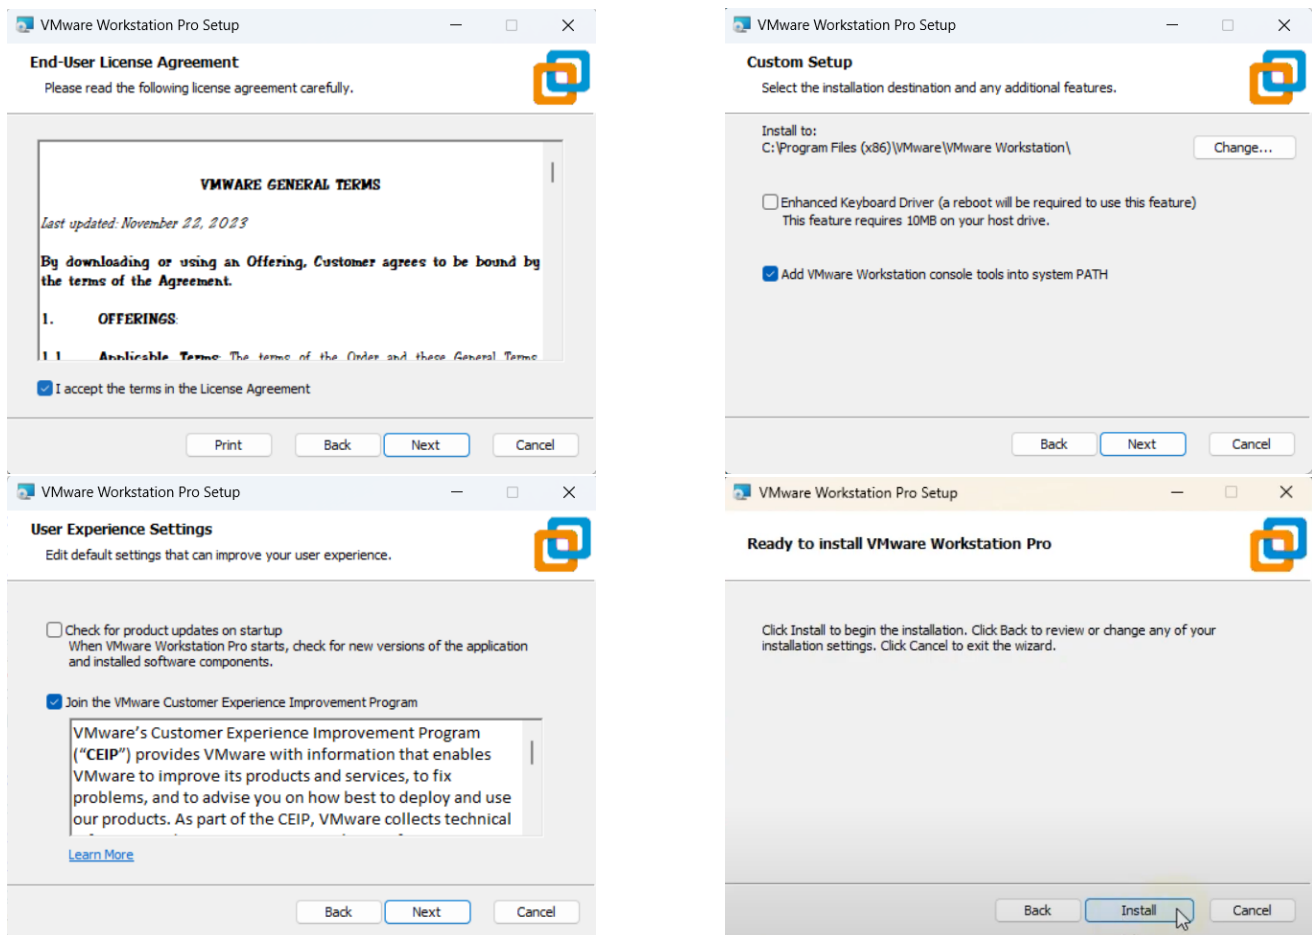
VMware Workstation Pro Setup

End-User License Agreement

Please read the following license agreement carefully.

VMWARE GENERAL TERMS

Last updated: November 22, 2023

By downloading or using an Offering, Customer agrees to be bound by the terms of the Agreement.

1. OFFERINGS.

1.1 Applicable Terms: The terms of the Order and these General Terms

I accept the terms in the License Agreement

Print Back Next Cancel

VMware Workstation Pro Setup

Custom Setup

Select the installation destination and any additional features.

Install to:
C:\Program Files (x86)\VMware\VMware Workstation\

Change...

Enhanced Keyboard Driver (a reboot will be required to use this feature)
This feature requires 10MB on your host drive.

Add VMware Workstation console tools into system PATH

Back Next Cancel

VMware Workstation Pro Setup

User Experience Settings

Edit default settings that can improve your user experience.

Check for product updates on startup
When VMware Workstation Pro starts, check for new versions of the application and installed software components.

Join the VMware Customer Experience Improvement Program

VMware's Customer Experience Improvement Program ("CEIP") provides VMware with information that enables VMware to improve its products and services, to fix problems, and to advise you on how best to deploy and use our products. As part of the CEIP, VMware collects technical

Learn More

Back Next Cancel

VMware Workstation Pro Setup

Ready to install VMware Workstation Pro

Click Install to begin the installation. Click Back to review or change any of your installation settings. Click Cancel to exit the wizard.

Back Install Cancel